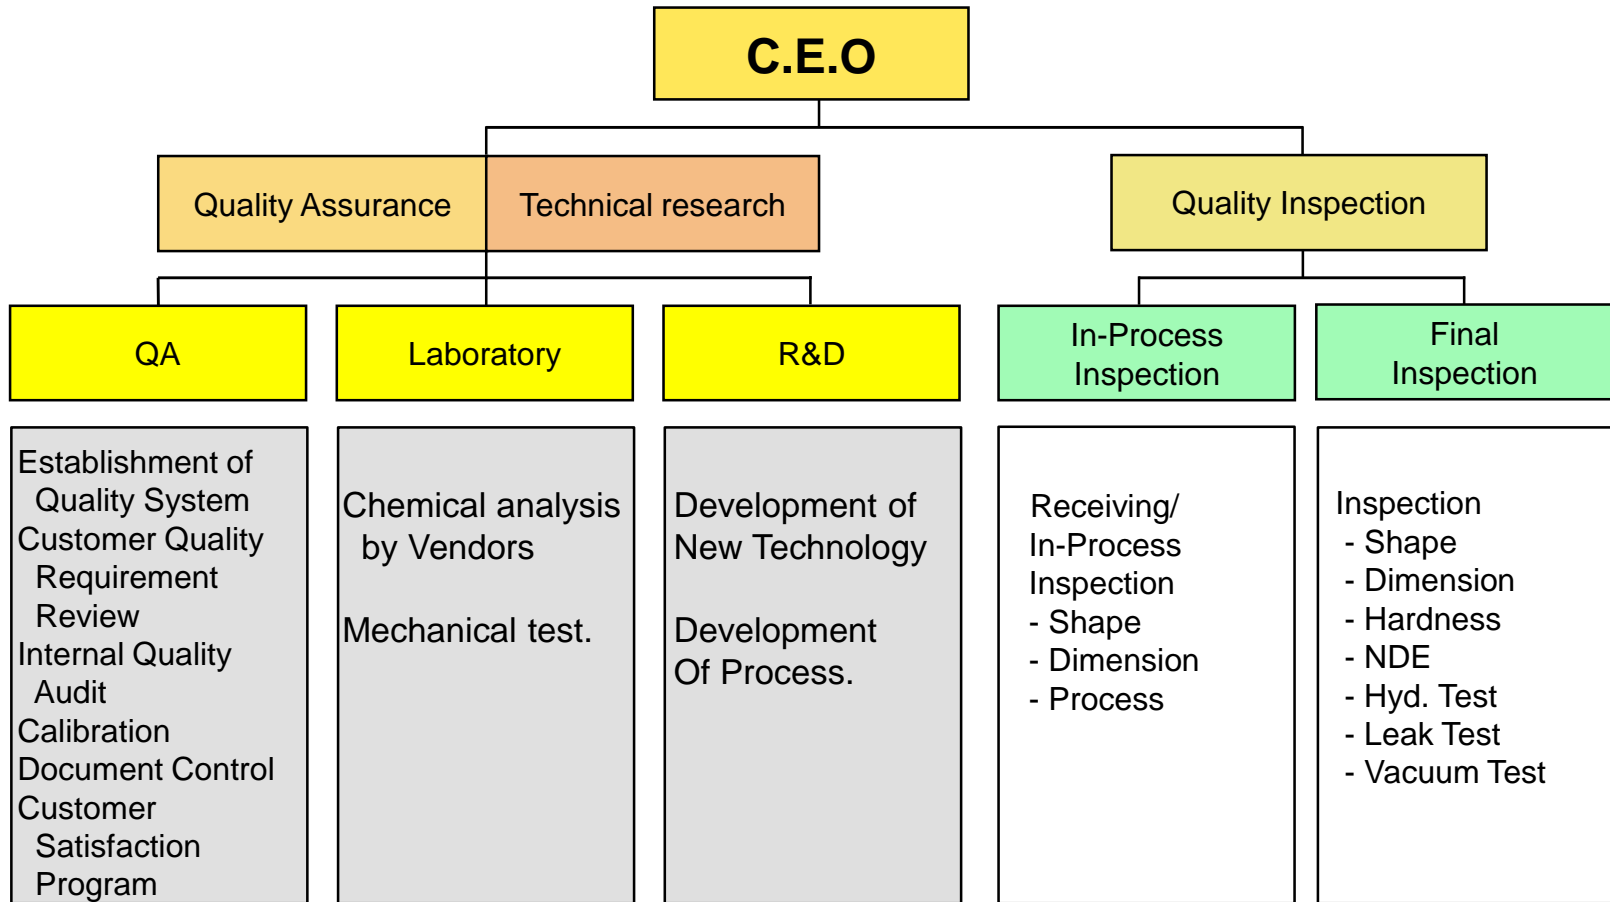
C.E.O

Quality Assurance

Technical research

Quality Inspection

QA

Laboratory

R&D

In-Process Inspection

Final Inspection

Establishment of Quality System
Customer Quality Requirement Review
Internal Quality Audit
Calibration
Document Control
Customer Satisfaction Program

Chemical analysis by Vendors

Mechanical test.

Development of New Technology

Development Of Process.

Receiving/ In-Process Inspection
- Shape
- Dimension
- Process

Inspection
- Shape
- Dimension
- Hardness
- NDE
- Hyd. Test
- Leak Test
- Vacuum Test